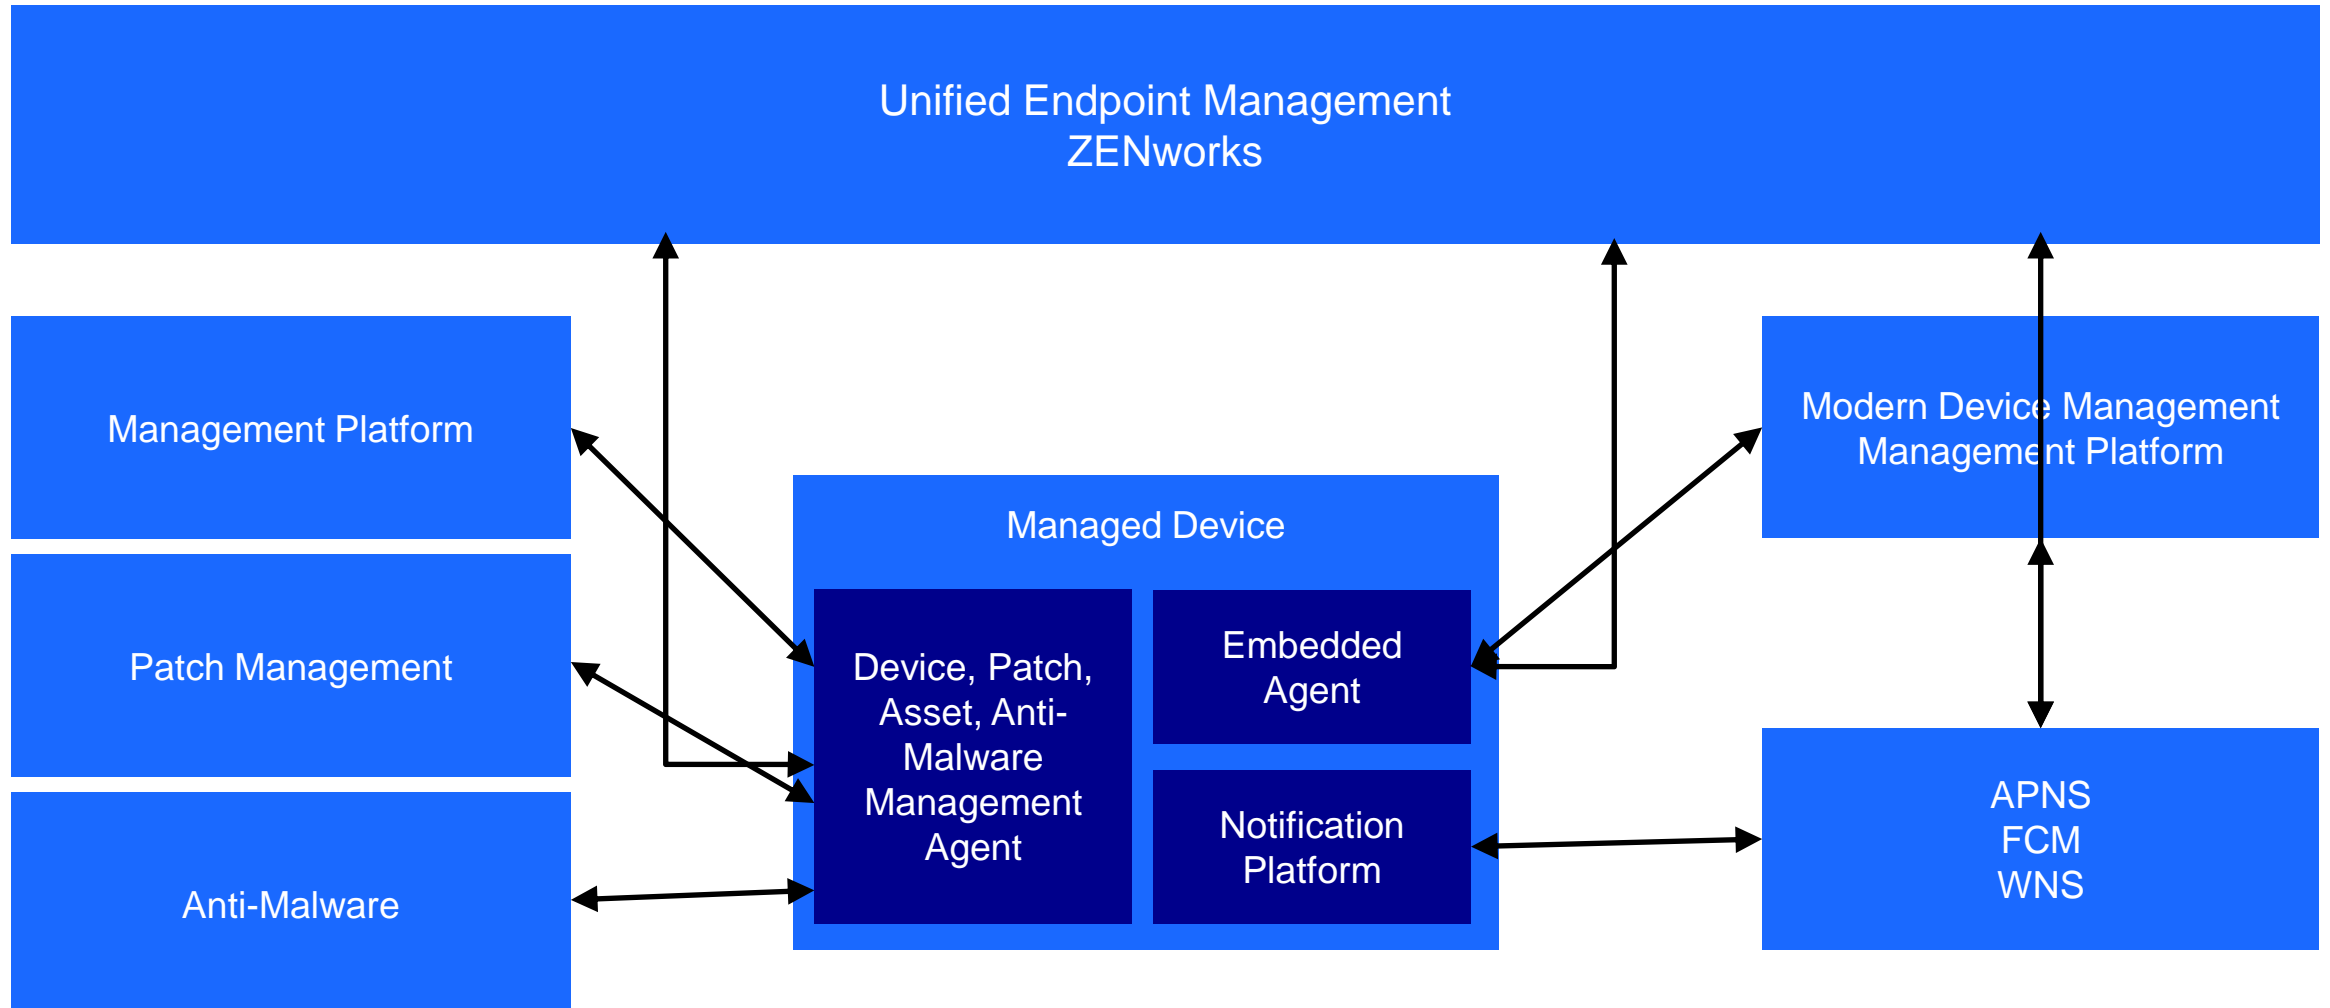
Unified Endpoint Management
ZENworks

Management Platform

Patch Management

Anti-Malware

Managed Device

Device, Patch, Asset, Anti-Malware Management Agent

Embedded Agent

Notification Platform

Modern Device Management
Management Platform

APNS
FCM
WNS